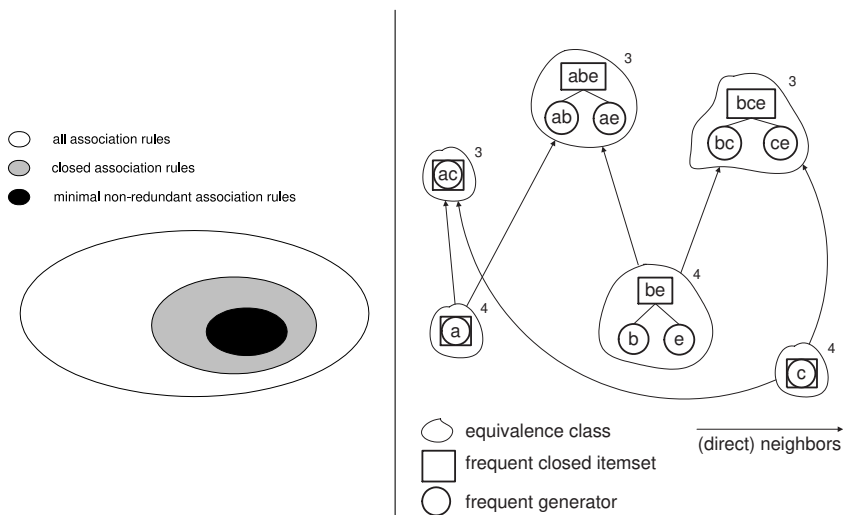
all association rules

closed association rules

minimal non-redundant association rules

abe
ab ae
3

bce
bc ce
3

ac
3

be
b e
4

a
4

c
4

equivalence class

frequent closed itemset

frequent generator

(direct) neighbors